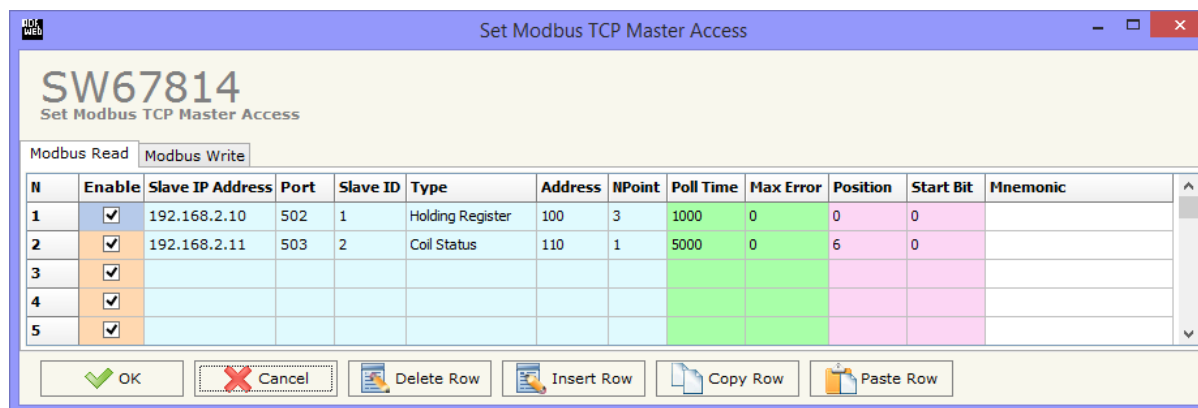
ADF WEB

Set Modbus TCP Master Access

SW67814
Set Modbus TCP Master Access

Modbus Read | Modbus Write

| N | Enable | Slave IP Address | Port | Slave ID | Type | Address | NPoint | Poll Time | Max Error | Position | Start Bit | Mnemonic |
|---|---|---|---|---|---|---|---|---|---|---|---|---|
| 1 | ☑ | 192.168.2.10 | 502 | 1 | Holding Register | 100 | 3 | 1000 | 0 | 0 | 0 | |
| 2 | ☑ | 192.168.2.11 | 503 | 2 | Coil Status | 110 | 1 | 5000 | 0 | 6 | 0 | |
| 3 | ☑ | | | | | | | | | | | |
| 4 | ☑ | | | | | | | | | | | |
| 5 | ☑ | | | | | | | | | | | |

OK | Cancel | Delete Row | Insert Row | Copy Row | Paste Row